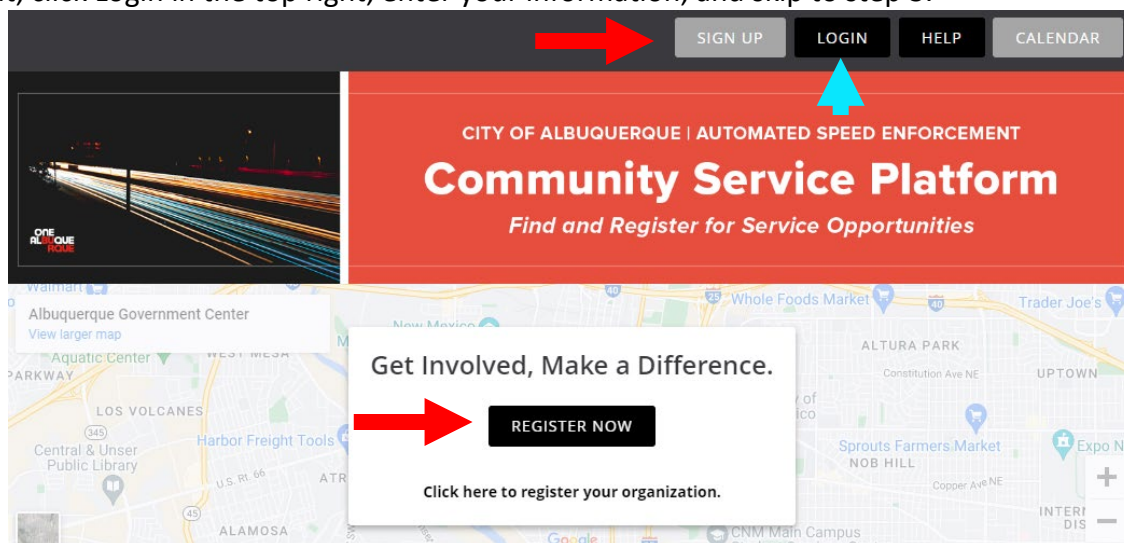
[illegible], click Login in the top right, enter your information, and skip to step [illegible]

SIGN UP LOGIN HELP CALENDAR

ONE ALBUQUERQUE

CITY OF ALBUQUERQUE | AUTOMATED SPEED ENFORCEMENT

Community Service Platform

Find and Register for Service Opportunities

Walmart

Albuquerque Government Center
View larger map

Aquatic Center WEST MESA
PARKWAY
LOS VOLCANES
345
Central & Unser Public Library
Harbor Freight Tools
U.S. Rt. 66
ATR
45
ALAMOSA

New Mexico
40
25
Whole Foods Market
HELP
Trader Joe's
ALTURA PARK
Constitution Ave NE
UPTOWN
of
ico
Sprouts Farmers Market
NOB HILL
Expo N
Copper Ave NE
INTERN DIS
CNM Main Campus
Google

Get Involved, Make a Difference.

REGISTER NOW

Click here to register your organization.